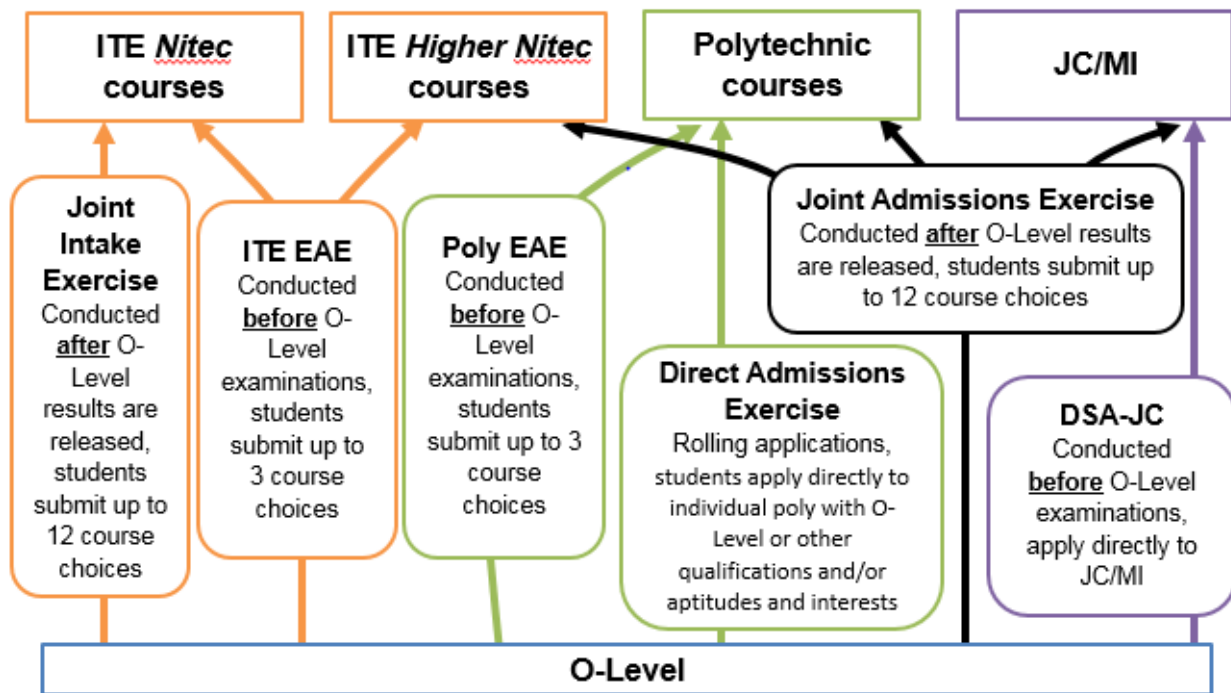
ITE *Nitec* courses

ITE *Higher Nitec* courses

Polytechnic courses

JC/MI

Joint Intake Exercise
Conducted **after** O-Level results are released, students submit up to 12 course choices

ITE EAE
Conducted **before** O-Level examinations, students submit up to 3 course choices

Poly EAE
Conducted **before** O-Level examinations, students submit up to 3 course choices

Joint Admissions Exercise
Conducted **after** O-Level results are released, students submit up to 12 course choices

Direct Admissions Exercise
Rolling applications, students apply directly to individual poly with O-Level or other qualifications and/or aptitudes and interests

DSA-JC
Conducted **before** O-Level examinations, apply directly to JC/MI

O-Level